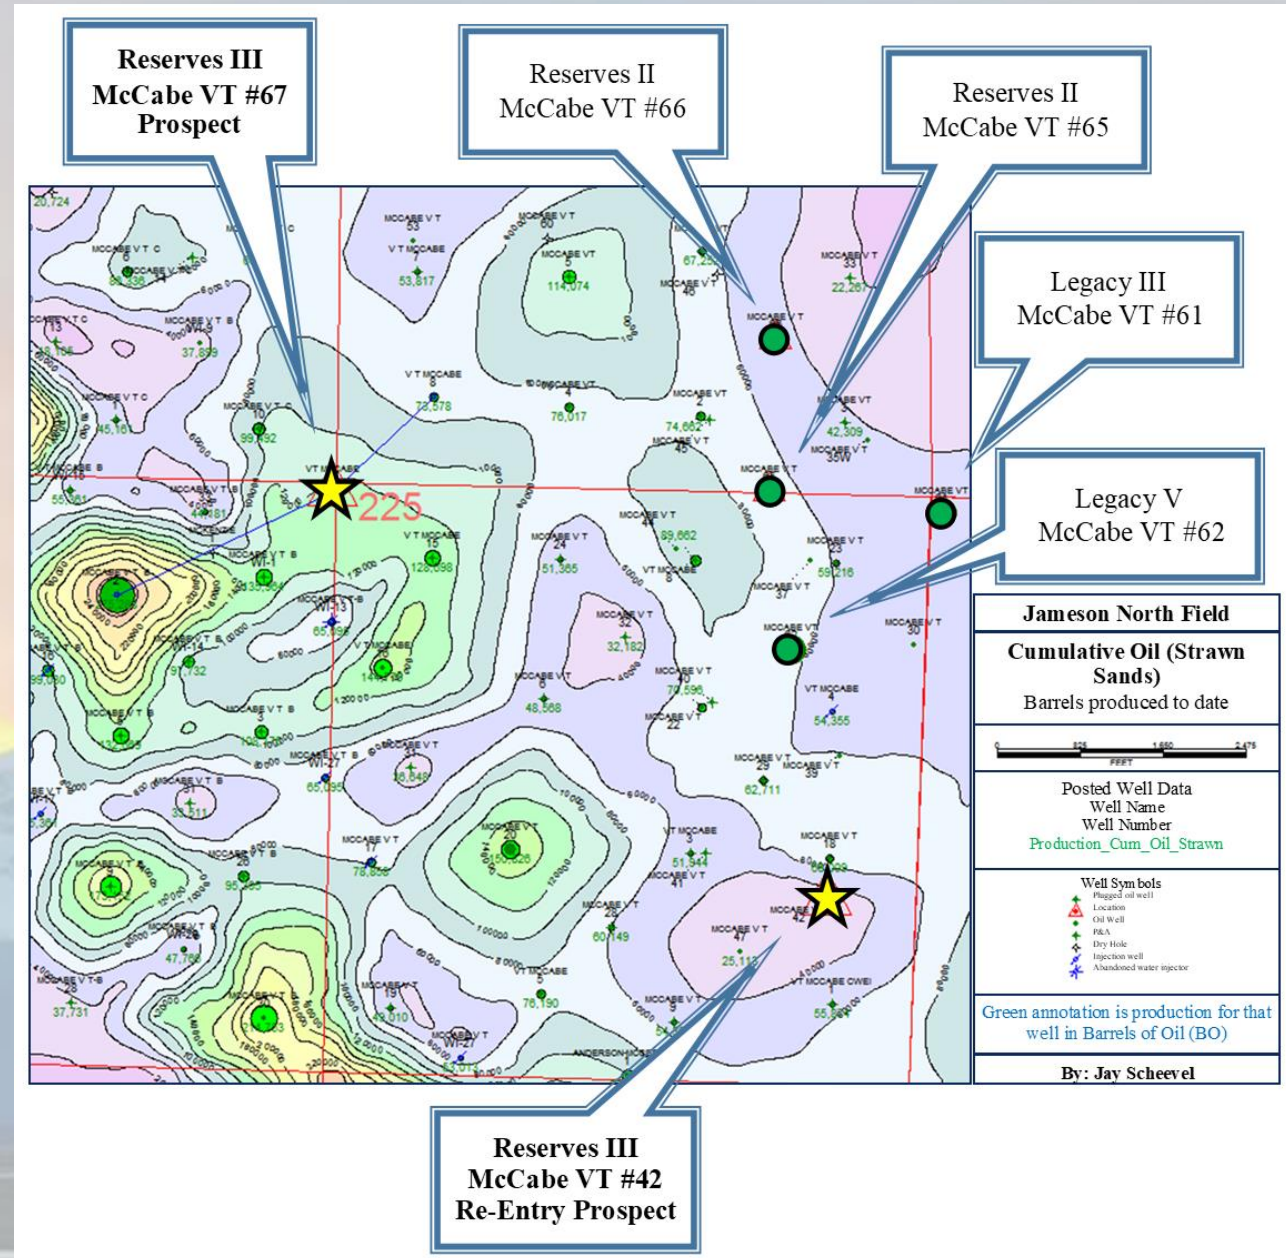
Reserves III
McCabe VT #67
Prospect

Reserves II
McCabe VT #66

Reserves II
McCabe VT #65

Legacy III
McCabe VT #61

Legacy V
McCabe VT #62

Reserves III
McCabe VT #42
Re-Entry Prospect

225

Jameson North Field

Cumulative Oil (Strawn Sands)
Barrels produced to date

0 825 1,650 2,475
FEET

Posted Well Data
Well Name
Well Number
Production_Cum_Oil_Strawn

Well Symbols
Plugged oil well
Location
Oil Well
P&A
Dry Hole
Injection well
Abandoned water injector

Green annotation is production for that well in Barrels of Oil (BO)

By: Jay Scheevel

20,724
MCCABE V T C 6 80,338
MCCABE V T 53
V T MCCABE 7 53,817
MCCABE VT 60
MCCABE VT 5 114,074
67,22
MCCABE VT 46
MCCABE VT 33 22,267
MCCABE V T B 37,899
13
V T MCCABE 8 78,578
MCCABE VT 4 76,017
MCCABE VT 74,662
MCCABE VT 45
MCCABE VT 42,309
MCCABE VT 35W
MCCABE V T C 45,161
MCCABE V T C 10 99,492
VT MCCABE
MCCABE B 55,861
MCCABE V T B 44,181
V T MCCABE 15 128,098
MCCABE VT 24 51,365
MCCABE VT 44 89,662
VT MCCABE
MCCABE VT 23 59,216
MCCABE VT 37
MCCABE VT
MCCABE VT 30
WI-1
MCCABE V T B 130,301
WI-13 65,196
WI-14 91,732
V T MCCABE 144,918
MCCABE VT 32 32,182
MCCABE VT 48,568
MCCABE VT 70,596
MCCABE VT 22
VT MCCABE 54,355
99,080
MCCABE V T B 132,205
MCCABE V T B 3
MCCABE V T B WI-27 65,095
MCCABE VT 38,648
MCCABE VT 29 62,711
MCCABE VT 39
MCCABE V T B 31 33,511
MCCABE VT 20 150,626
VT MCCABE 51,944
MCCABE VT 41
MCCABE VT 18
MCCABE V T B 26 96,465
MCCABE VT 17 78,858
MCCABE VT 28 60,149
MCCABE VT 47 25,112
MCCABE VT 42
VT MCCABE CWEI 55,864
47,766
MCCABE V T B 37,731
MCCABE VT
VT MCCABE 76,190
MCCABE VT 19 49,010
MCCABE VT WI-21
MCCABE VT
ANDERSON